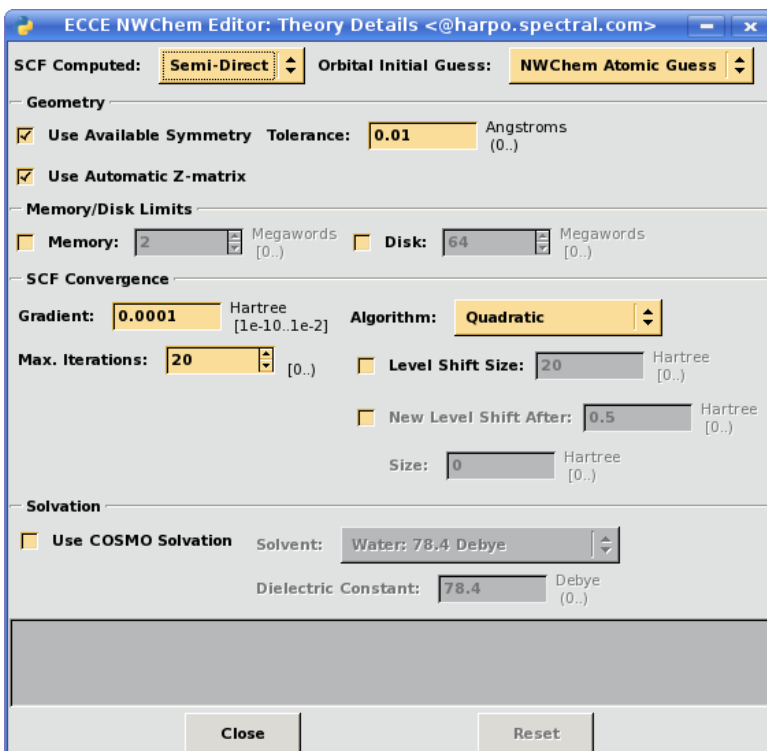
ECCE NWChem Editor: Theory Details <@harpo.spectral.com>

SCF Computed: Semi-Direct Orbital Initial Guess: NWChem Atomic Guess

Geometry

Use Available Symmetry Tolerance: 0.01 Angstroms (0..)

Use Automatic Z-matrix

Memory/Disk Limits

Memory: 2 Megawords [0..) Disk: 64 Megawords [0..)

SCF Convergence

Gradient: 0.0001 Hartree [1e-10..1e-2] Algorithm: Quadratic

Max. Iterations: 20 [0..) Level Shift Size: 20 Hartree [0..)

New Level Shift After: 0.5 Hartree [0..)

Size: 0 Hartree [0..)

Solvation

Use COSMO Solvation Solvent: Water: 78.4 Debye

Dielectric Constant: 78.4 Debye (0..)

Close Reset